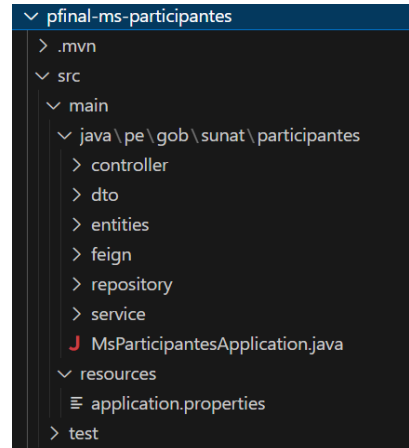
∨ pfinal-ms-participantes
> .mvn
∨ src
∨ main
∨ java \ pe \ gob \ sunat \ participantes
> controller
> dto
> entities
> feign
> repository
> service
J MsParticipantesApplication.java
∨ resources
≡ application.properties
> test